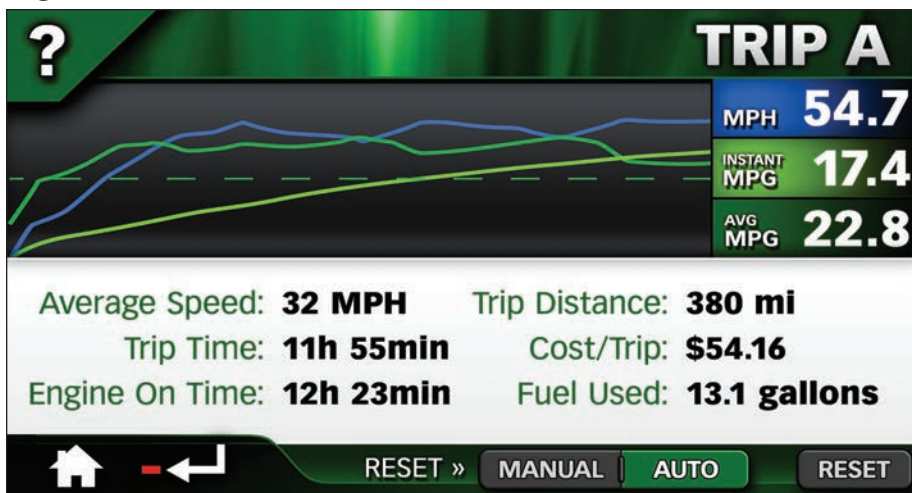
?

TRIP A

MPH 54.7

INSTANT MPG 17.4

AVG MPG 22.8

Average Speed: 32 MPH
Trip Time: 11h 55min
Engine On Time: 12h 23min

Trip Distance: 380 mi
Cost/Trip: $54.16
Fuel Used: 13.1 gallons

RESET » MANUAL AUTO RESET